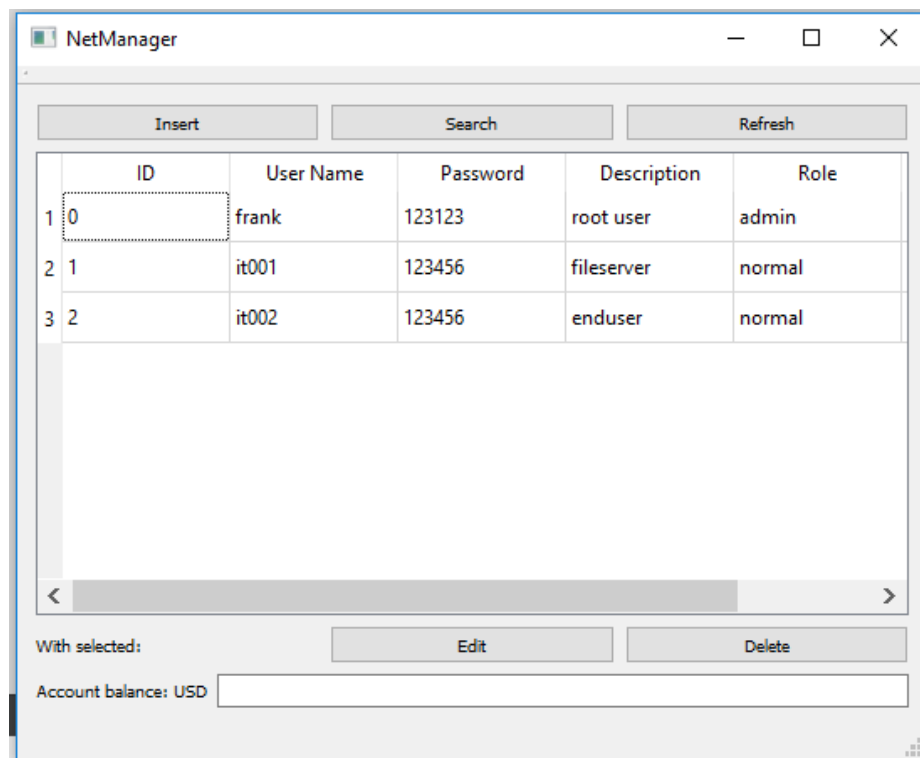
NetManager

Insert

Search

Refresh

| | ID | User Name | Password | Description | Role |
|---|---|---|---|---|---|
| 1 | 0 | frank | 123123 | root user | admin |
| 2 | 1 | it001 | 123456 | fileserver | normal |
| 3 | 2 | it002 | 123456 | enduser | normal |

With selected:

Edit

Delete

Account balance: USD